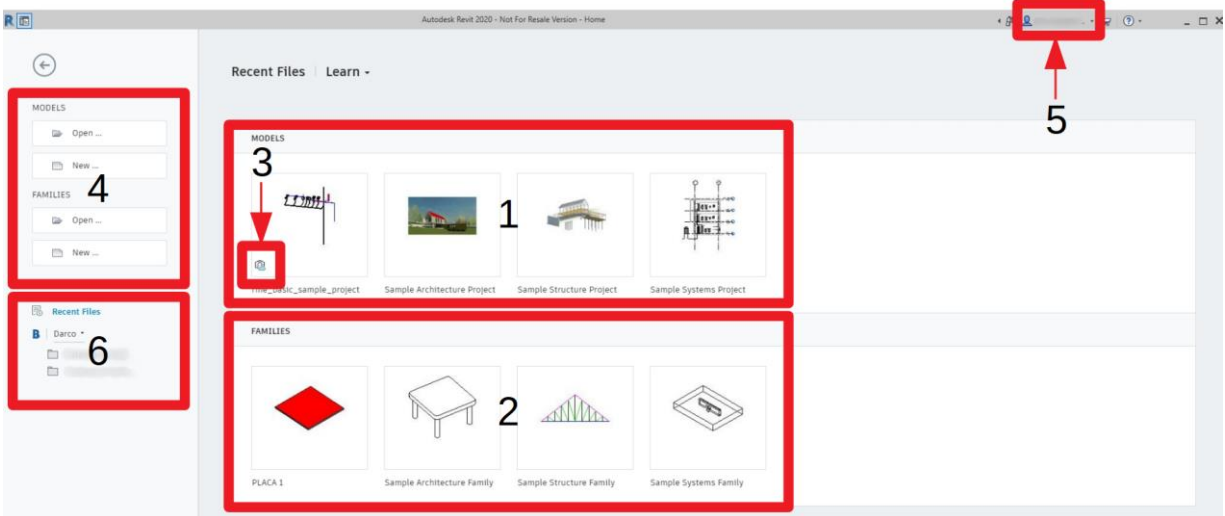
Autodesk Revit 2020 - Not For Resale Version - Home

MODELS

Open ...

New ...

FAMILIES

Open ...

New ...

4

Recent Files

Darco

6

Recent Files | Learn

MODELS

3

1

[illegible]_basic_sample_project

Sample Architecture Project

Sample Structure Project

Sample Systems Project

FAMILIES

2

PLACA 1

Sample Architecture Family

Sample Structure Family

Sample Systems Family

5